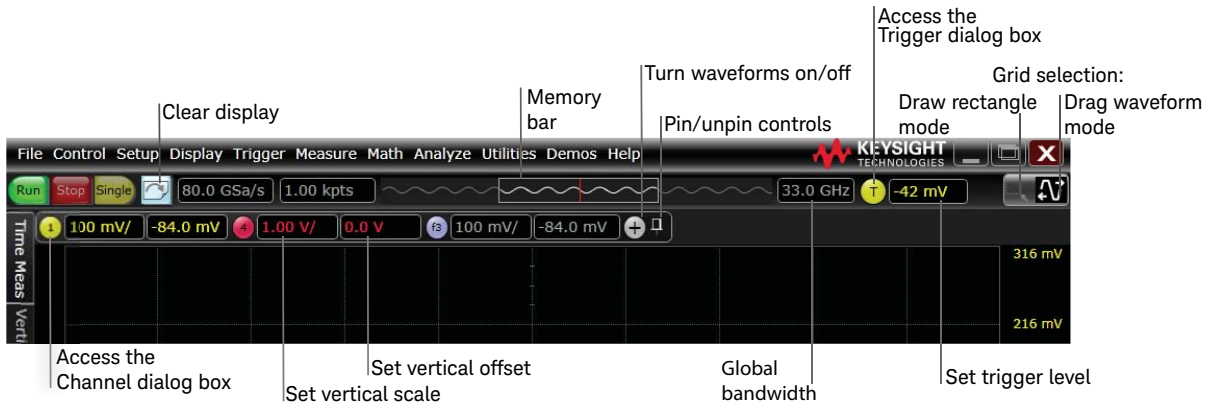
Access the Trigger dialog box

Turn waveforms on/off

Grid selection:

Memory bar

Draw rectangle mode

Drag waveform mode

Clear display

Pin/unpin controls

File Control Setup Display Trigger Measure Math Analyze Utilities Demos Help

KEYSIGHT TECHNOLOGIES

Run Stop Single 80.0 GSa/s 1.00 kpts 33.0 GHz T -42 mV

1 100 mV/ -84.0 mV 4 1.00 V/ 0.0 V f3 100 mV/ -84.0 mV

Time Meas Verti

316 mV

216 mV

Access the Channel dialog box

Set vertical scale

Set vertical offset

Global bandwidth

Set trigger level